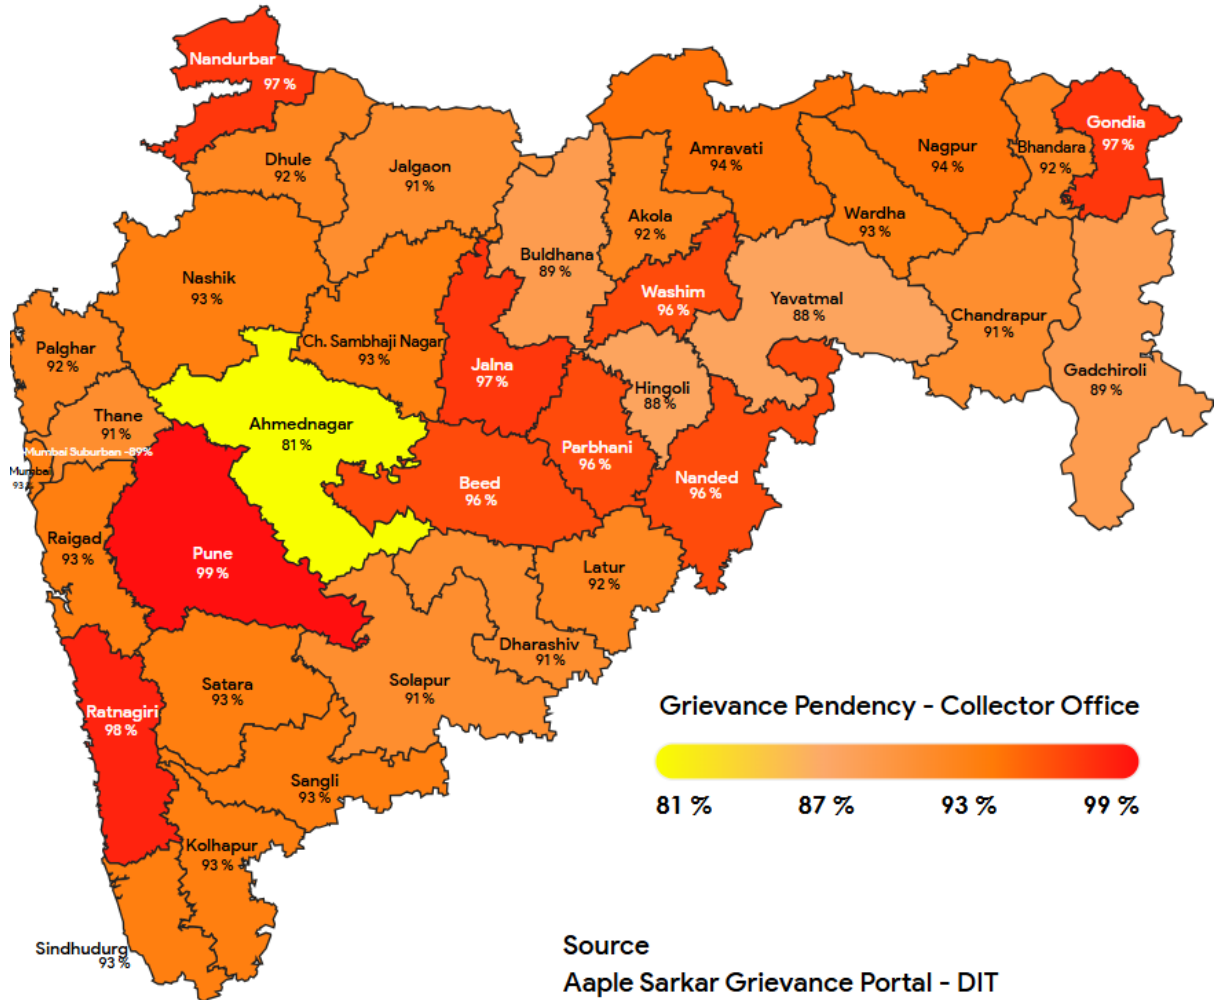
Nandurbar
97 %

Dhule
92 %

Jalgaon
91 %

Amravati
94 %

Nagpur
94 %

Bhandara
92 %

Gondia
97 %

Akola
92 %

Buldhana
89 %

Wardha
93 %

Nashik
93 %

Washim
96 %

Yavatmal
88 %

Chandrapur
91 %

Palghar
92 %

Ch. Sambhaji Nagar
93 %

Jalna
97 %

Hingoli
88 %

Gadchiroli
89 %

Thane
91 %

Ahmednagar
81 %

Mumbai Suburban -89%

Mumbai
93 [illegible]

Parbhani
96 %

Beed
96 %

Nanded
96 %

Raigad
93 %

Pune
99 %

Latur
92 %

Dharashiv
91 %

Satara
93 %

Solapur
91 %

Ratnagiri
98 %

Sangli
93 %

Kolhapur
93 %

Sindhudurg
93 %

Grievance Pendency - Collector Office

81 % 87 % 93 % 99 %

Source
Aaple Sarkar Grievance Portal - DIT